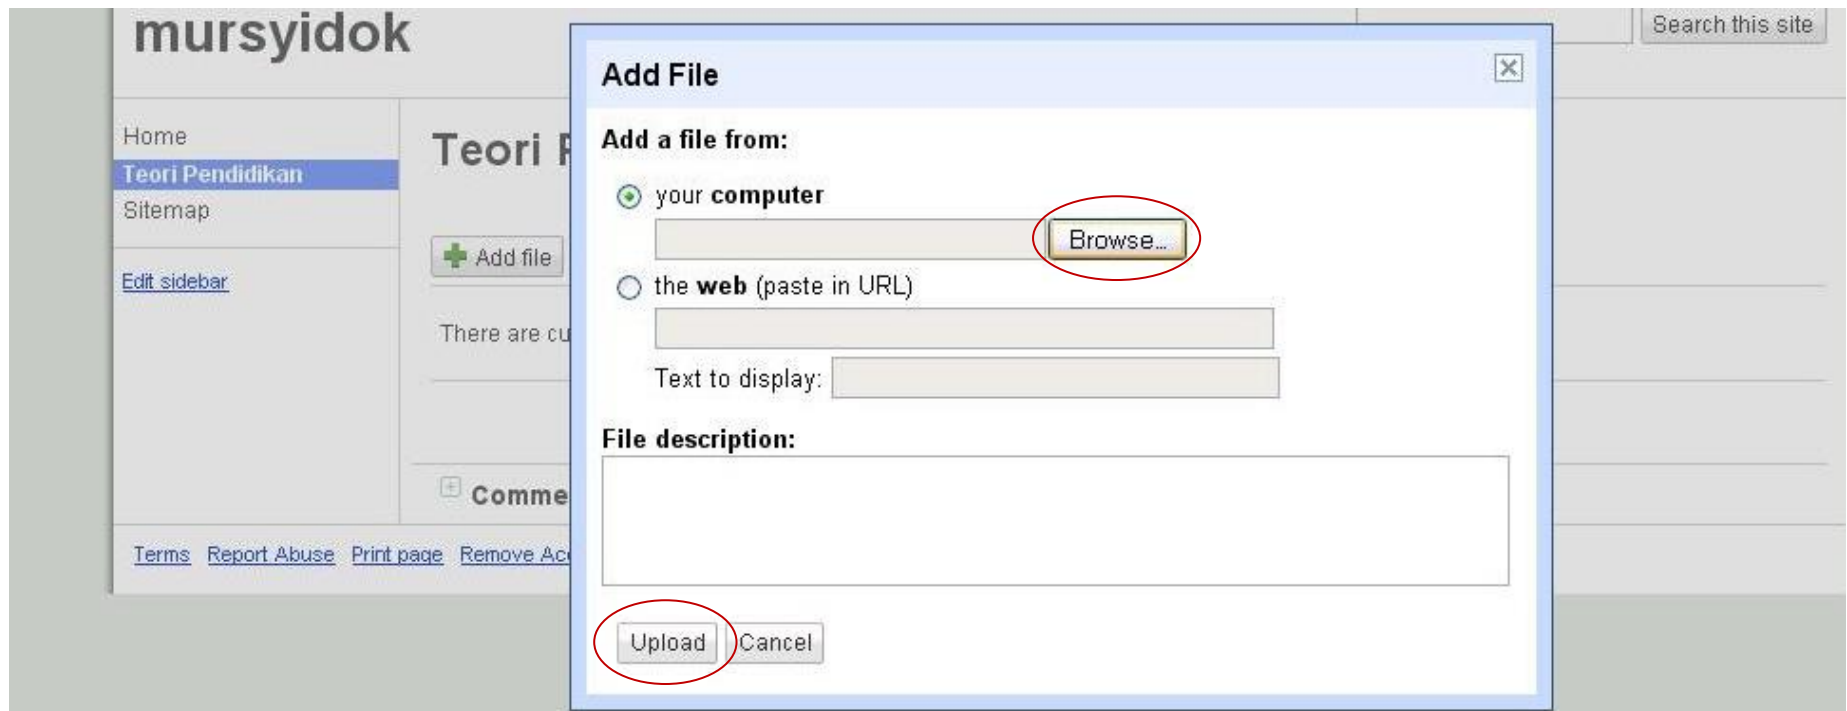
mursyidok

Search this site

Home
Teori Pendidikan
Sitemap

Edit sidebar

Teori P

Add file

There are cu

Comme

Terms Report Abuse Print page Remove Ac

Add File

Add a file from:

your computer

Browse...

the web (paste in URL)

Text to display:

File description:

Upload Cancel